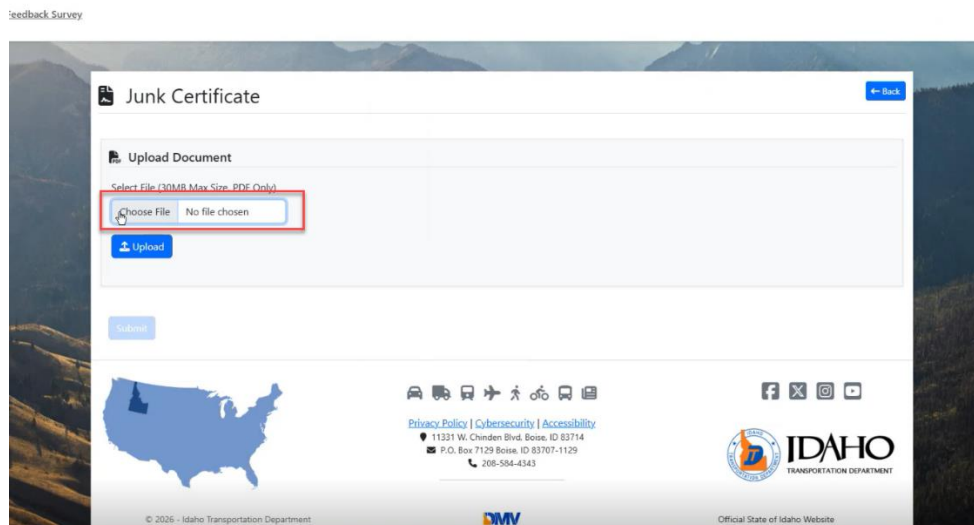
eedback Survey

Junk Certificate

← Back

Upload Document

Select File (30MB Max Size, PDF Only)

Choose File No file chosen

Upload

Submit

Privacy Policy | Cybersecurity | Accessibility
11331 W. Chinden Blvd. Boise, ID 83714
P.O. Box 7129 Boise, ID 83707-1129
208-584-4343

IDAHO
TRANSPORTATION DEPARTMENT

© 2026 - Idaho Transportation Department

DMV

Official State of Idaho Website